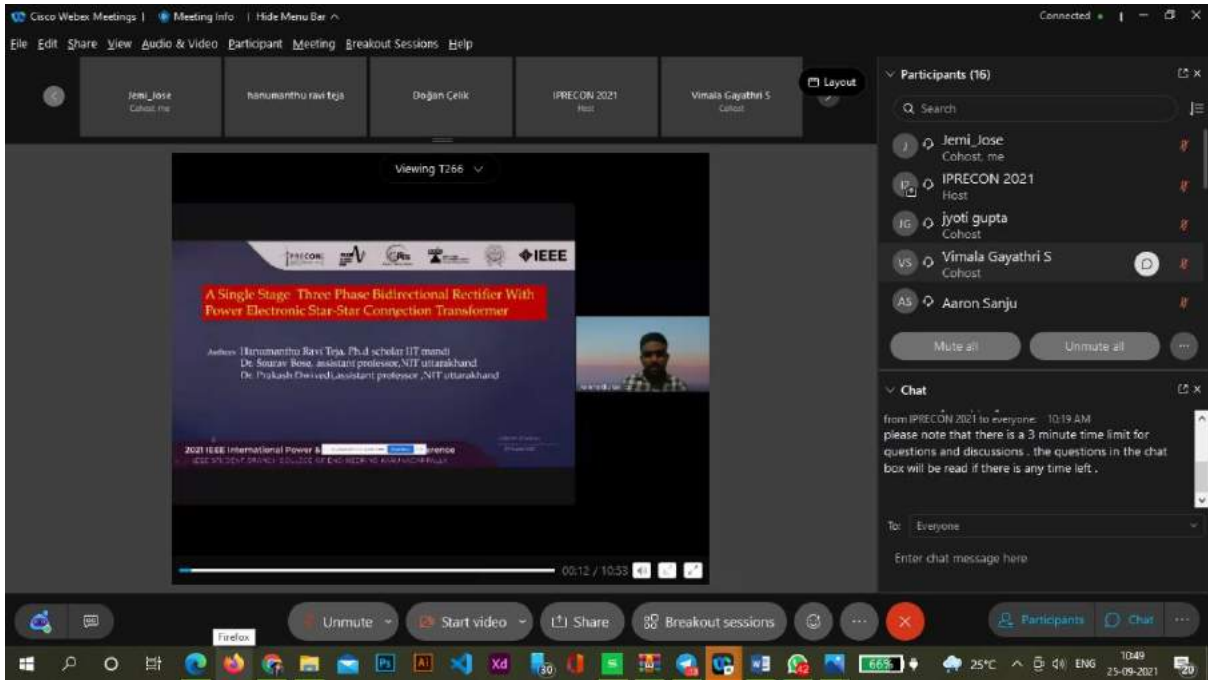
Cisco Webex Meetings | Meeting Info | Hide Menu Bar ^

Connected •

File Edit Share View Audio & Video Participant Meeting Breakout Sessions Help

Jemi_Jose
Cohost, me

hanumanthu ravi teja

Doğan Çelik

IPRECON 2021
Host

Vimala Gayathri S
Cohost

Layout

Viewing T266

IPRECON IEEE

A Single Stage Three Phase Bidirectional Rectifier With Power Electronic Star-Star Connection Transformer

Authors: Hanumanthu Ravi Teja, Ph.d scholar IIT mandi
Dr. Sourav Bose, assistant professor, NIT uttarakhand
Dr. Prakash Dwivedi, assistant professor, NIT uttarakhand

2021 IEEE International Power & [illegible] erence
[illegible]

00:12 / 10:53

Participants (16)

Search

Jemi_Jose
Cohost, me

IPRECON 2021
Host

jyoti gupta
Cohost

Vimala Gayathri S
Cohost

Aaron Sanju

Mute all

Unmute all

Chat

from IPRECON 2021 to everyone: 10:19 AM
please note that there is a 3 minute time limit for questions and discussions . the questions in the chat box will be read if there is any time left .

To: Everyone

Enter chat message here

Unmute

Start video

Share

Breakout sessions

Participants

Chat

Firefox

66%

25°C ENG 10:49 25-09-2021

20